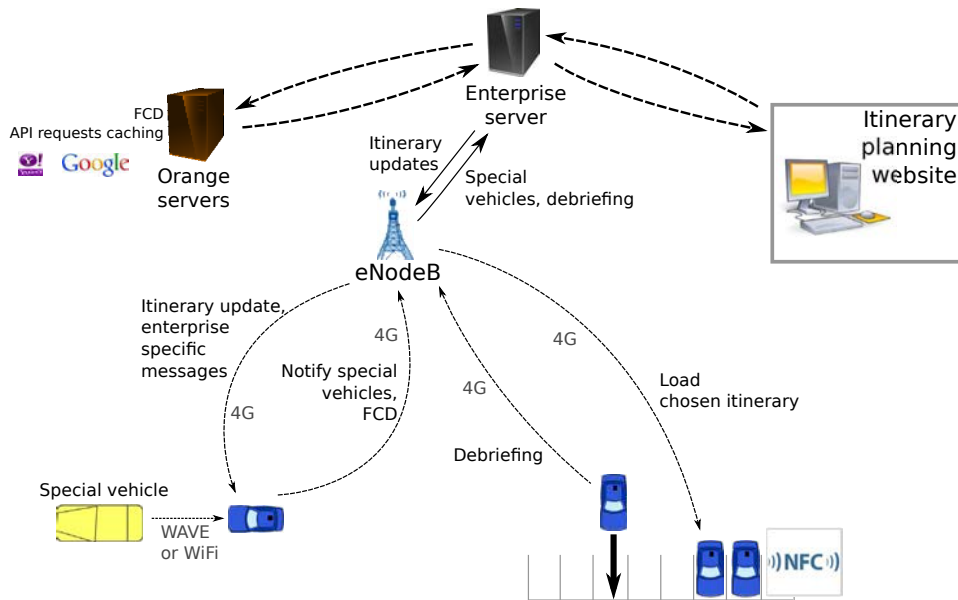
Enterprise server

Itinerary planning website

FCD
API requests caching

Y! Google

Orange servers

Itinerary updates

Special vehicles, debriefing

eNodeB

Itinerary update, enterprise specific messages

4G

Notify special vehicles, FCD

4G

4G

4G

Load chosen itinerary

Debriefing

Special vehicle

WAVE or WiFi

NFC